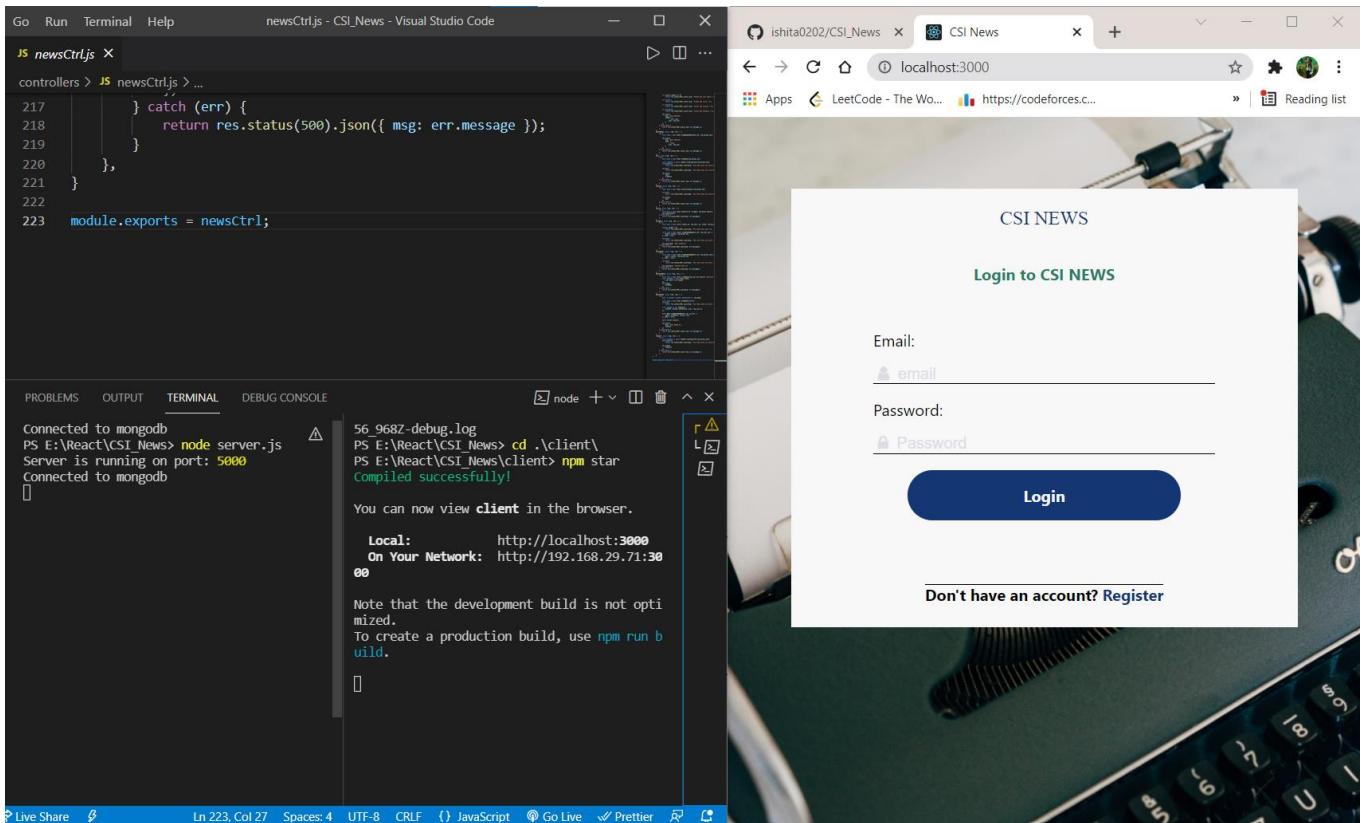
Go Run Terminal Help newsCtrl.js - CSI_News - Visual Studio Code

JS newsCtrl.js ×

controllers > JS newsCtrl.js > ...

217 } catch (err) {
218 return res.status(500).json({ msg: err.message });
219 }
220 },
221 }
222
223 module.exports = newsCtrl;

PROBLEMS OUTPUT TERMINAL DEBUG CONSOLE node

Connected to mongodb
PS E:\React\CSI_News> node server.js
Server is running on port: 5000
Connected to mongodb

56_968Z-debug.log
PS E:\React\CSI_News> cd .\client\
PS E:\React\CSI_News\client> npm star
Compiled successfully!

You can now view client in the browser.

Local: http://localhost:3000
On Your Network: http://192.168.29.71:3000

Note that the development build is not optimized.
To create a production build, use npm run build.

Live Share Ln 223, Col 27 Spaces: 4 UTF-8 CRLF {} JavaScript Go Live Prettier

ishita0202/CSI_News × CSI News × +

localhost:3000

Apps LeetCode - The Wo... https://codeforces.c... » Reading list

CSI NEWS

Login to CSI NEWS

Email:
email

Password:
Password

Login

Don't have an account? Register